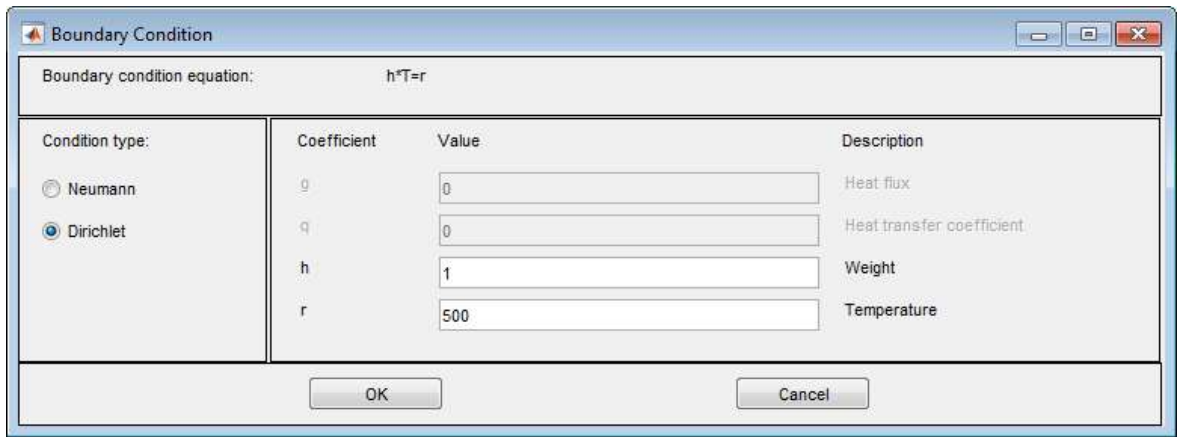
Boundary Condition

Boundary condition equation: h*T=r

Condition type:

Neumann

Dirichlet

| Coefficient | Value | Description |
|---|---|---|
| g | 0 | Heat flux |
| q | 0 | Heat transfer coefficient |
| h | 1 | Weight |
| r | 500 | Temperature |

OK

Cancel